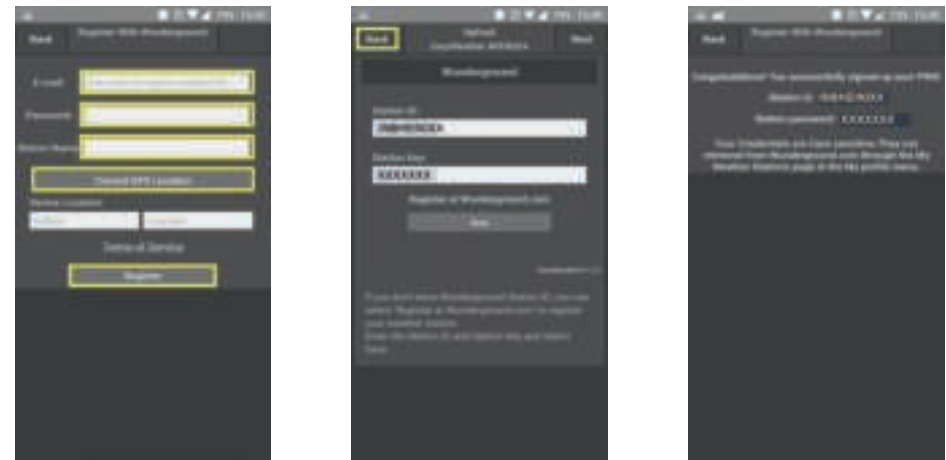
Back Register With Wunderground

E-mail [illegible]

Password

Station Name

Current GPS Location

Device Location

Terms of Service

Register

Back Upload Classification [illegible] Next

Wunderground

Station ID

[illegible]

Station Key

XXXXXXXX

Register at Wunderground.com

Save

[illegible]

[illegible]

Back Register With Wunderground

Congratulations! You successfully signed up your PWS

Station ID: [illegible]

Station password: XXXXXXX

Your Credentials are Case sensitive. They can retrieved from Wunderground.com through the My Weather Stations page in the My profile menu.